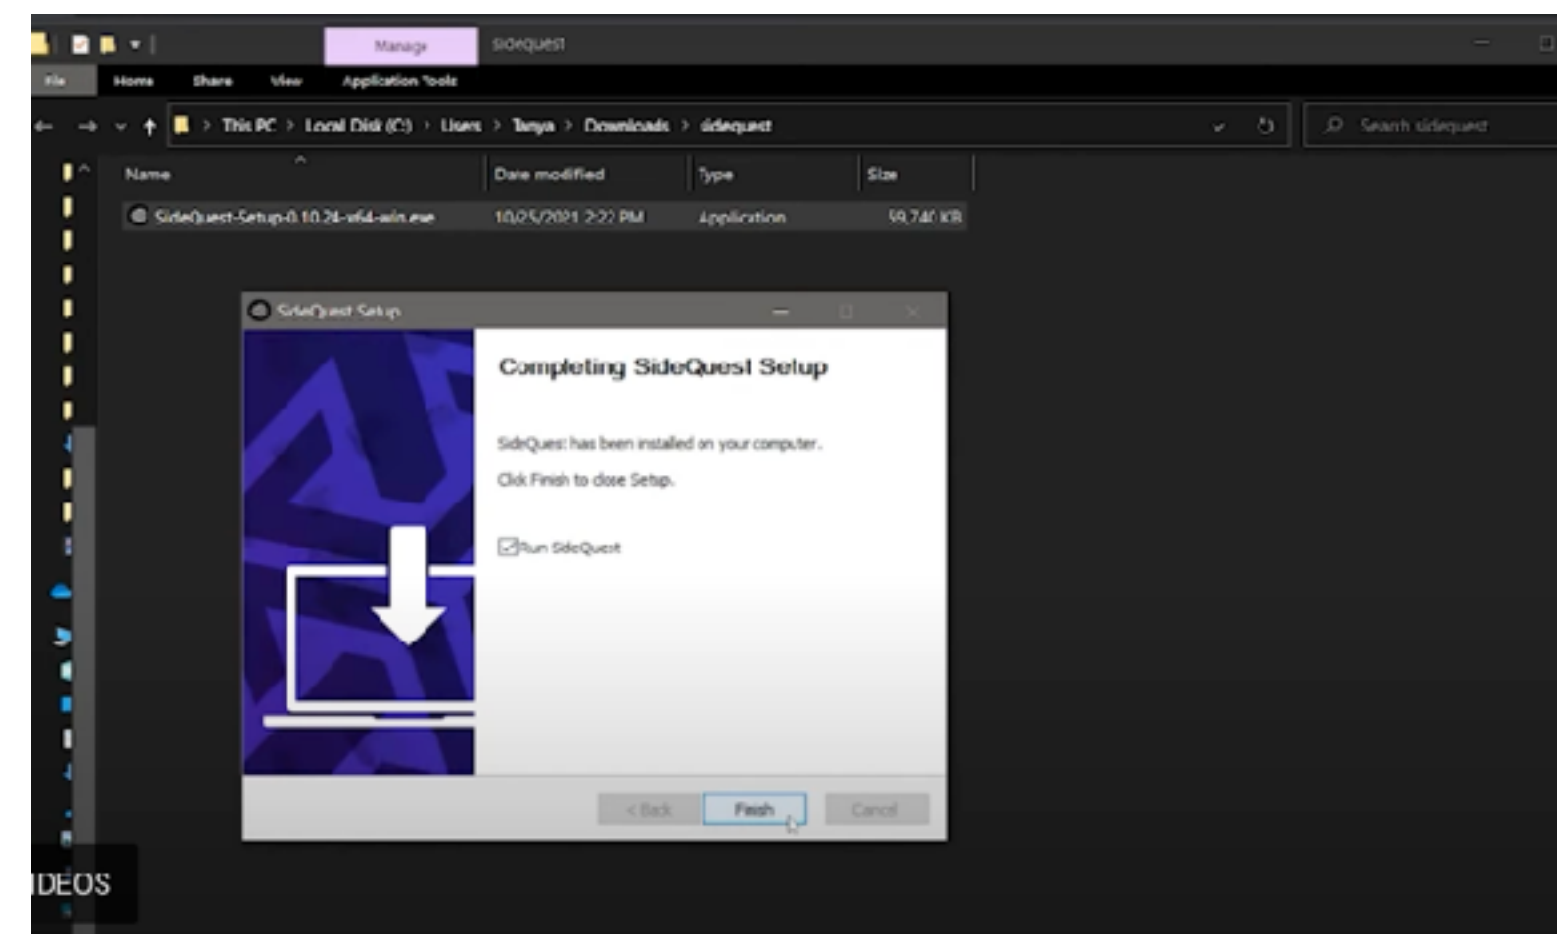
Manage sidequest

File Home Share View Application Tools

This PC > Local Disk (C:) > Users > Tanya > Downloads > sidequest

Search sidequest

| Name | Date modified | Type | Size |
|---|---|---|---|
| SideQuest-Setup-0.10.24-x64-win.exe | 10/25/2021 2:22 PM | Application | 59,740 KB |

SideQuest Setup

Completing SideQuest Setup

SideQuest has been installed on your computer.

Click Finish to close Setup.

Run SideQuest

< Back Finish Cancel

IDEOS